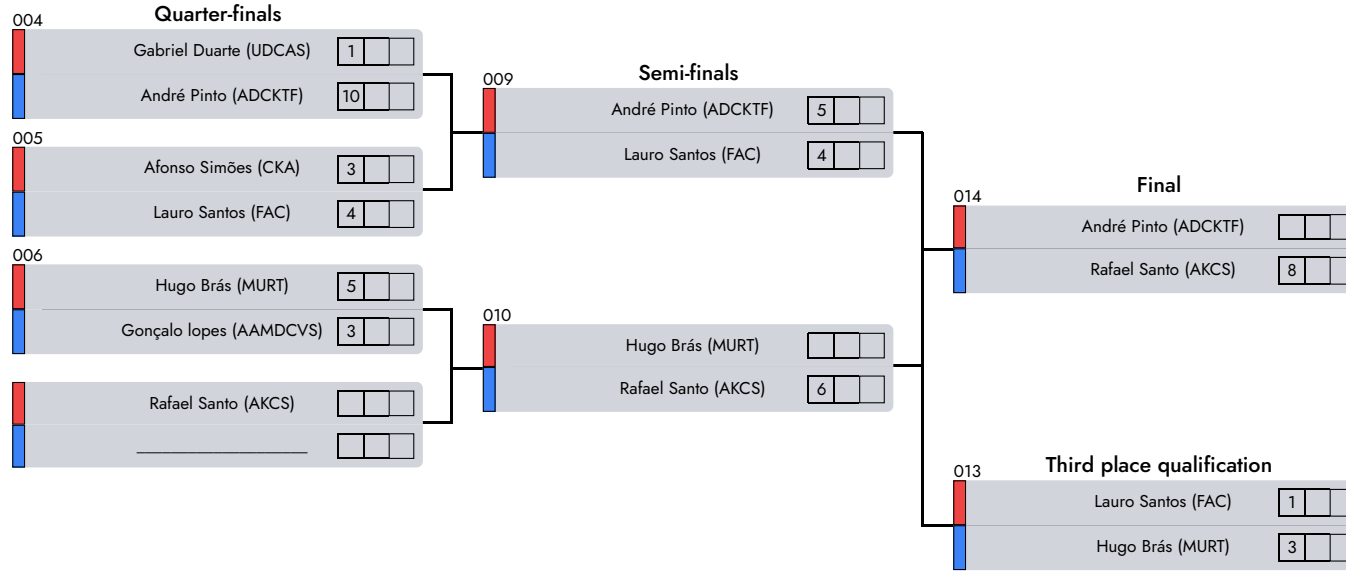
004
Quarter-finals
Gabriel Duarte (UDCAS) 1
André Pinto (ADCKTF) 10

005
Afonso Simões (CKA) 3
Lauro Santos (FAC) 4

006
Hugo Brás (MURT) 5
Gonçalo lopes (AAMDCVS) 3

Rafael Santo (AKCS)
___________________

009
Semi-finals
André Pinto (ADCKTF) 5
Lauro Santos (FAC) 4

010
Hugo Brás (MURT)
Rafael Santo (AKCS) 6

014
Final
André Pinto (ADCKTF)
Rafael Santo (AKCS) 8

013
Third place qualification
Lauro Santos (FAC) 1
Hugo Brás (MURT) 3